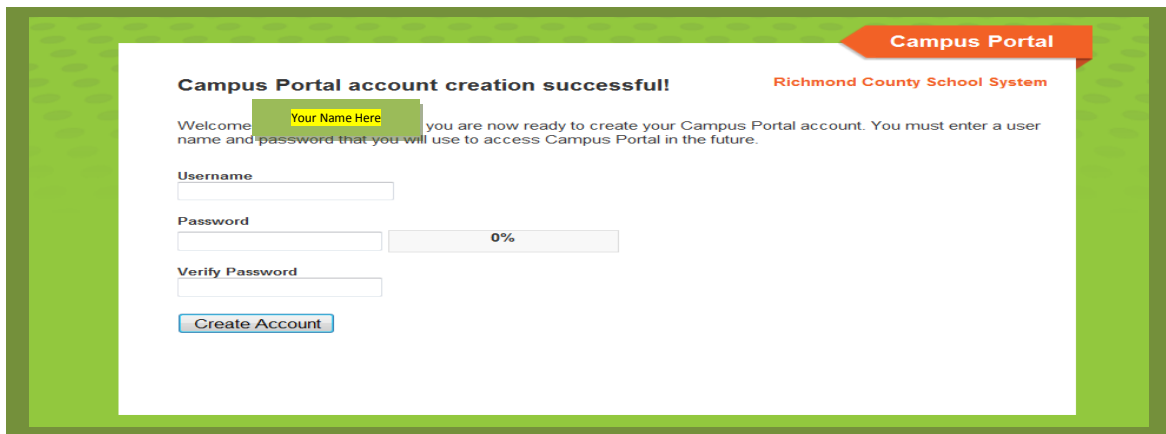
Campus Portal

Campus Portal account creation successful!

Richmond County School System

Your Name Here

Welcome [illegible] you are now ready to create your Campus Portal account. You must enter a user name and password that you will use to access Campus Portal in the future.

Username

Password

0%

Verify Password

Create Account